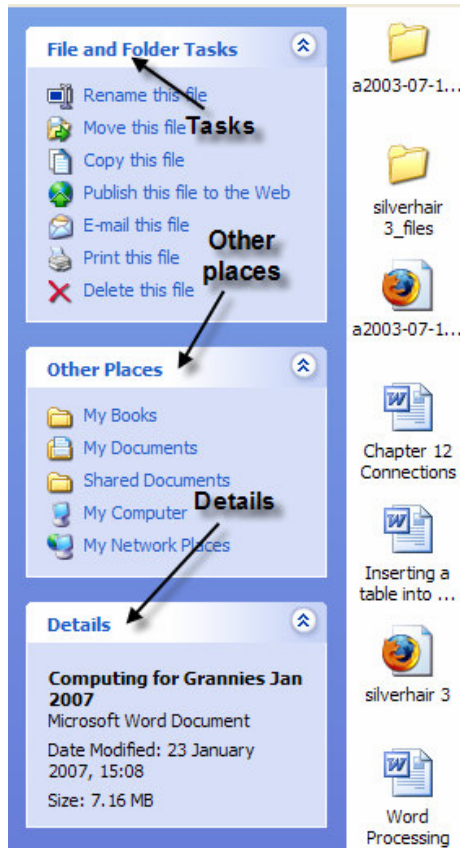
File and Folder Tasks

Rename this file
Move this file
Copy this file
Publish this file to the Web
E-mail this file
Print this file
Delete this file

Tasks

Other places

Other Places

My Books
My Documents
Shared Documents
My Computer
My Network Places

Details

Details

Computing for Grannies Jan 2007
Microsoft Word Document
Date Modified: 23 January 2007, 15:08
Size: 7.16 MB

a2003-07-1...

silverhair 3_files

a2003-07-1...

Chapter 12 Connections

Inserting a table into ...

silverhair 3

Word Processing